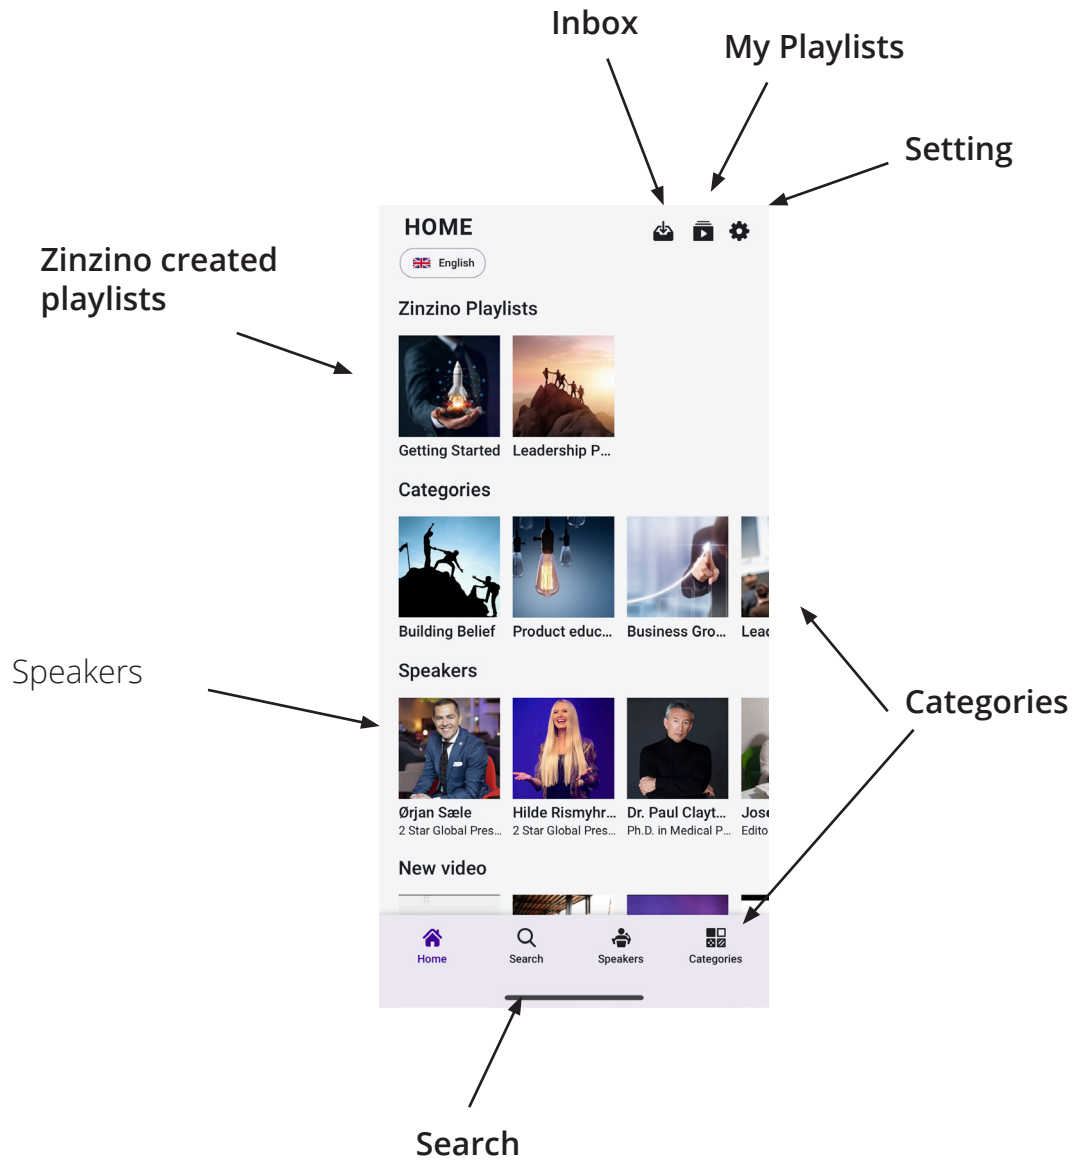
Inbox

My Playlists

Setting

Zinzino created playlists

HOME

English

Zinzino Playlists

Getting Started

Leadership P...

Categories

Building Belief

Product educ...

Business Gro...

Lea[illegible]

Speakers

Speakers

Ørjan Sæle
2 Star Global Pres...

Hilde Rismyhr...
2 Star Global Pres...

Dr. Paul Clayt...
Ph.D. in Medical P...

Jos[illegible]
Edito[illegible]

Categories

New video

Home

Search

Speakers

Categories

Search